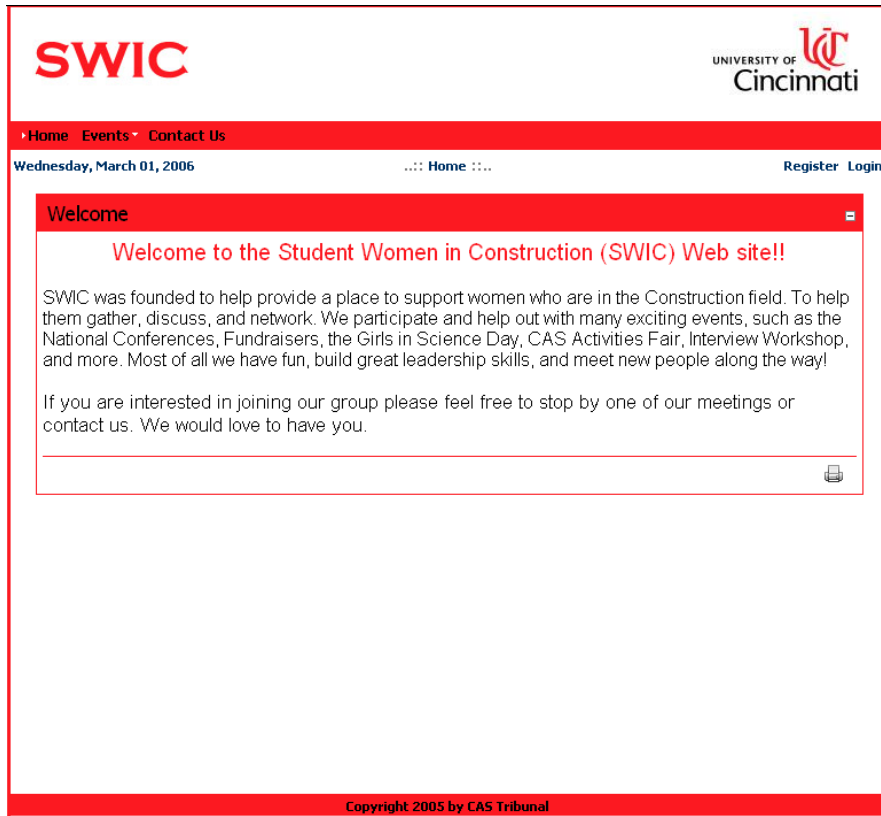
SWIC

UNIVERSITY OF Cincinnati

Home Events Contact Us

Wednesday, March 01, 2006

..:: Home ::..

Register Login

Welcome

Welcome to the Student Women in Construction (SWIC) Web site!!

SWIC was founded to help provide a place to support women who are in the Construction field. To help them gather, discuss, and network. We participate and help out with many exciting events, such as the National Conferences, Fundraisers, the Girls in Science Day, CAS Activities Fair, Interview Workshop, and more. Most of all we have fun, build great leadership skills, and meet new people along the way!

If you are interested in joining our group please feel free to stop by one of our meetings or contact us. We would love to have you.

Copyright 2005 by CAS Tribunal